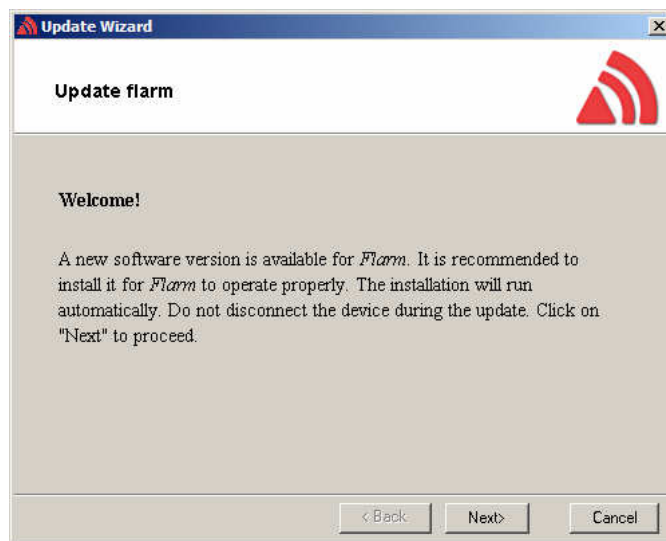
Update Wizard

Update flarm

Welcome!

A new software version is available for *Flarm*. It is recommended to install it for *Flarm* to operate properly. The installation will run automatically. Do not disconnect the device during the update. Click on "Next" to proceed.

< Back
Next>
Cancel